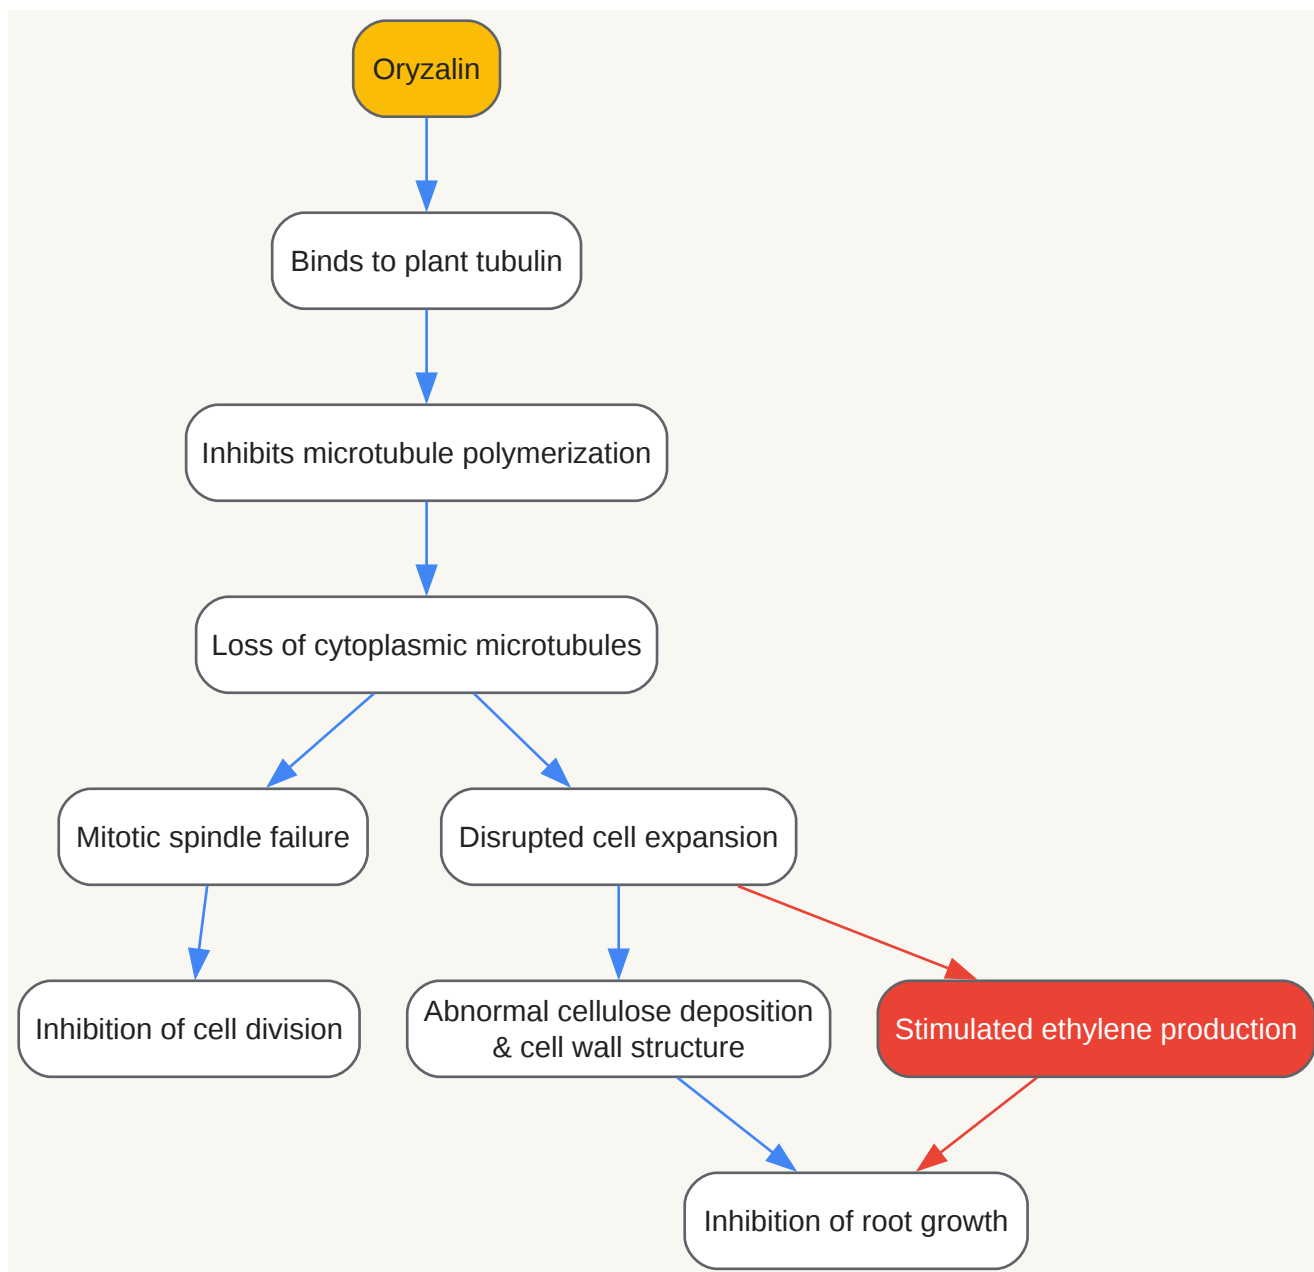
Oryzalin

Binds to plant tubulin

Inhibits microtubule polymerization

Loss of cytoplasmic microtubules

Mitotic spindle failure

Disrupted cell expansion

Inhibition of cell division

Abnormal cellulose deposition & cell wall structure

Stimulated ethylene production

Inhibition of root growth